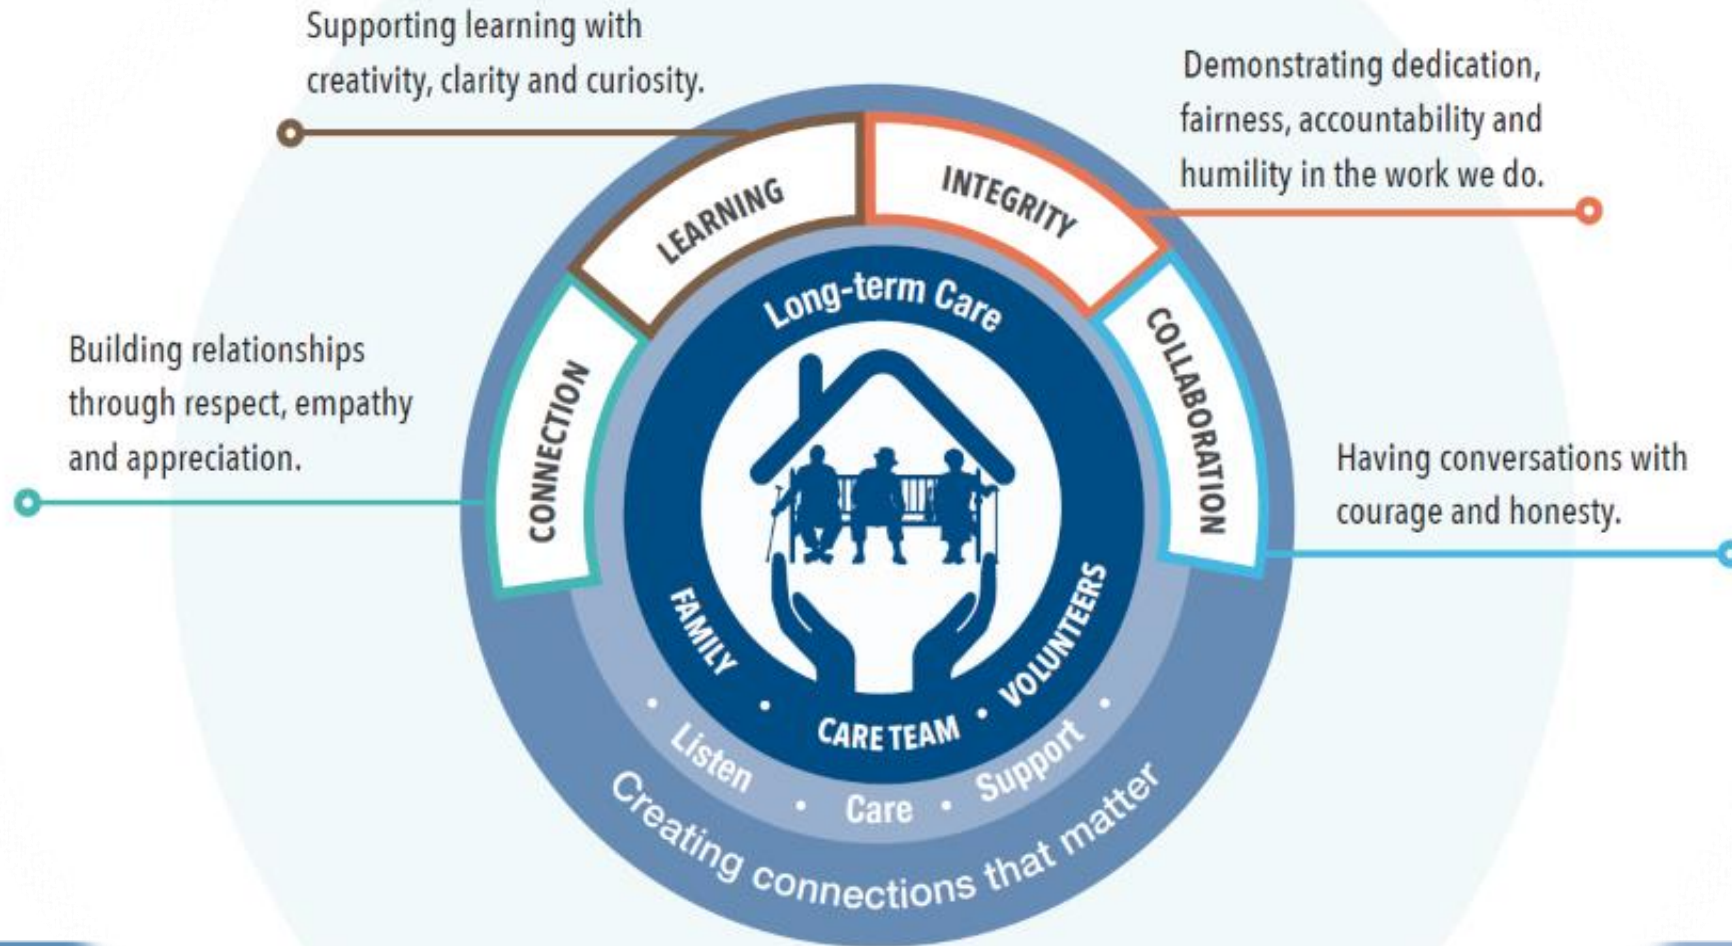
Supporting learning with creativity, clarity and curiosity.

Demonstrating dedication, fairness, accountability and humility in the work we do.

Building relationships through respect, empathy and appreciation.

Having conversations with courage and honesty.

LEARNING

INTEGRITY

CONNECTION

COLLABORATION

Long-term Care

FAMILY • CARE TEAM • VOLUNTEERS

• Listen • Care • Support •

Creating connections that matter